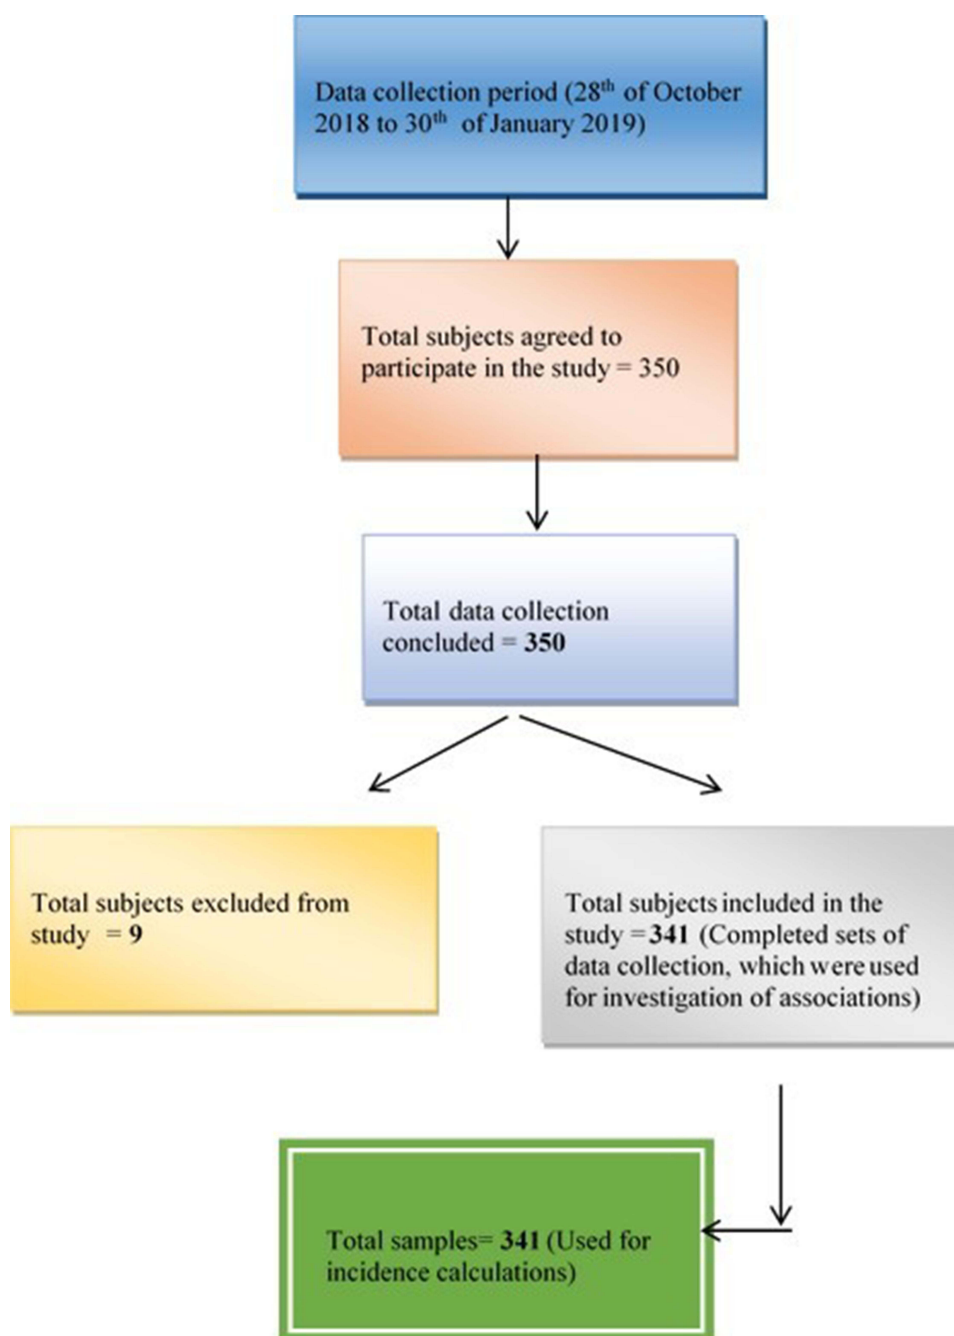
Data collection period (28$^{th}$ of October 2018 to 30$^{th}$ of January 2019)

Total subjects agreed to participate in the study = 350

Total data collection concluded = **350**

Total subjects excluded from study = **9**

Total subjects included in the study = **341** (Completed sets of data collection, which were used for investigation of associations)

Total samples= **341** (Used for incidence calculations)